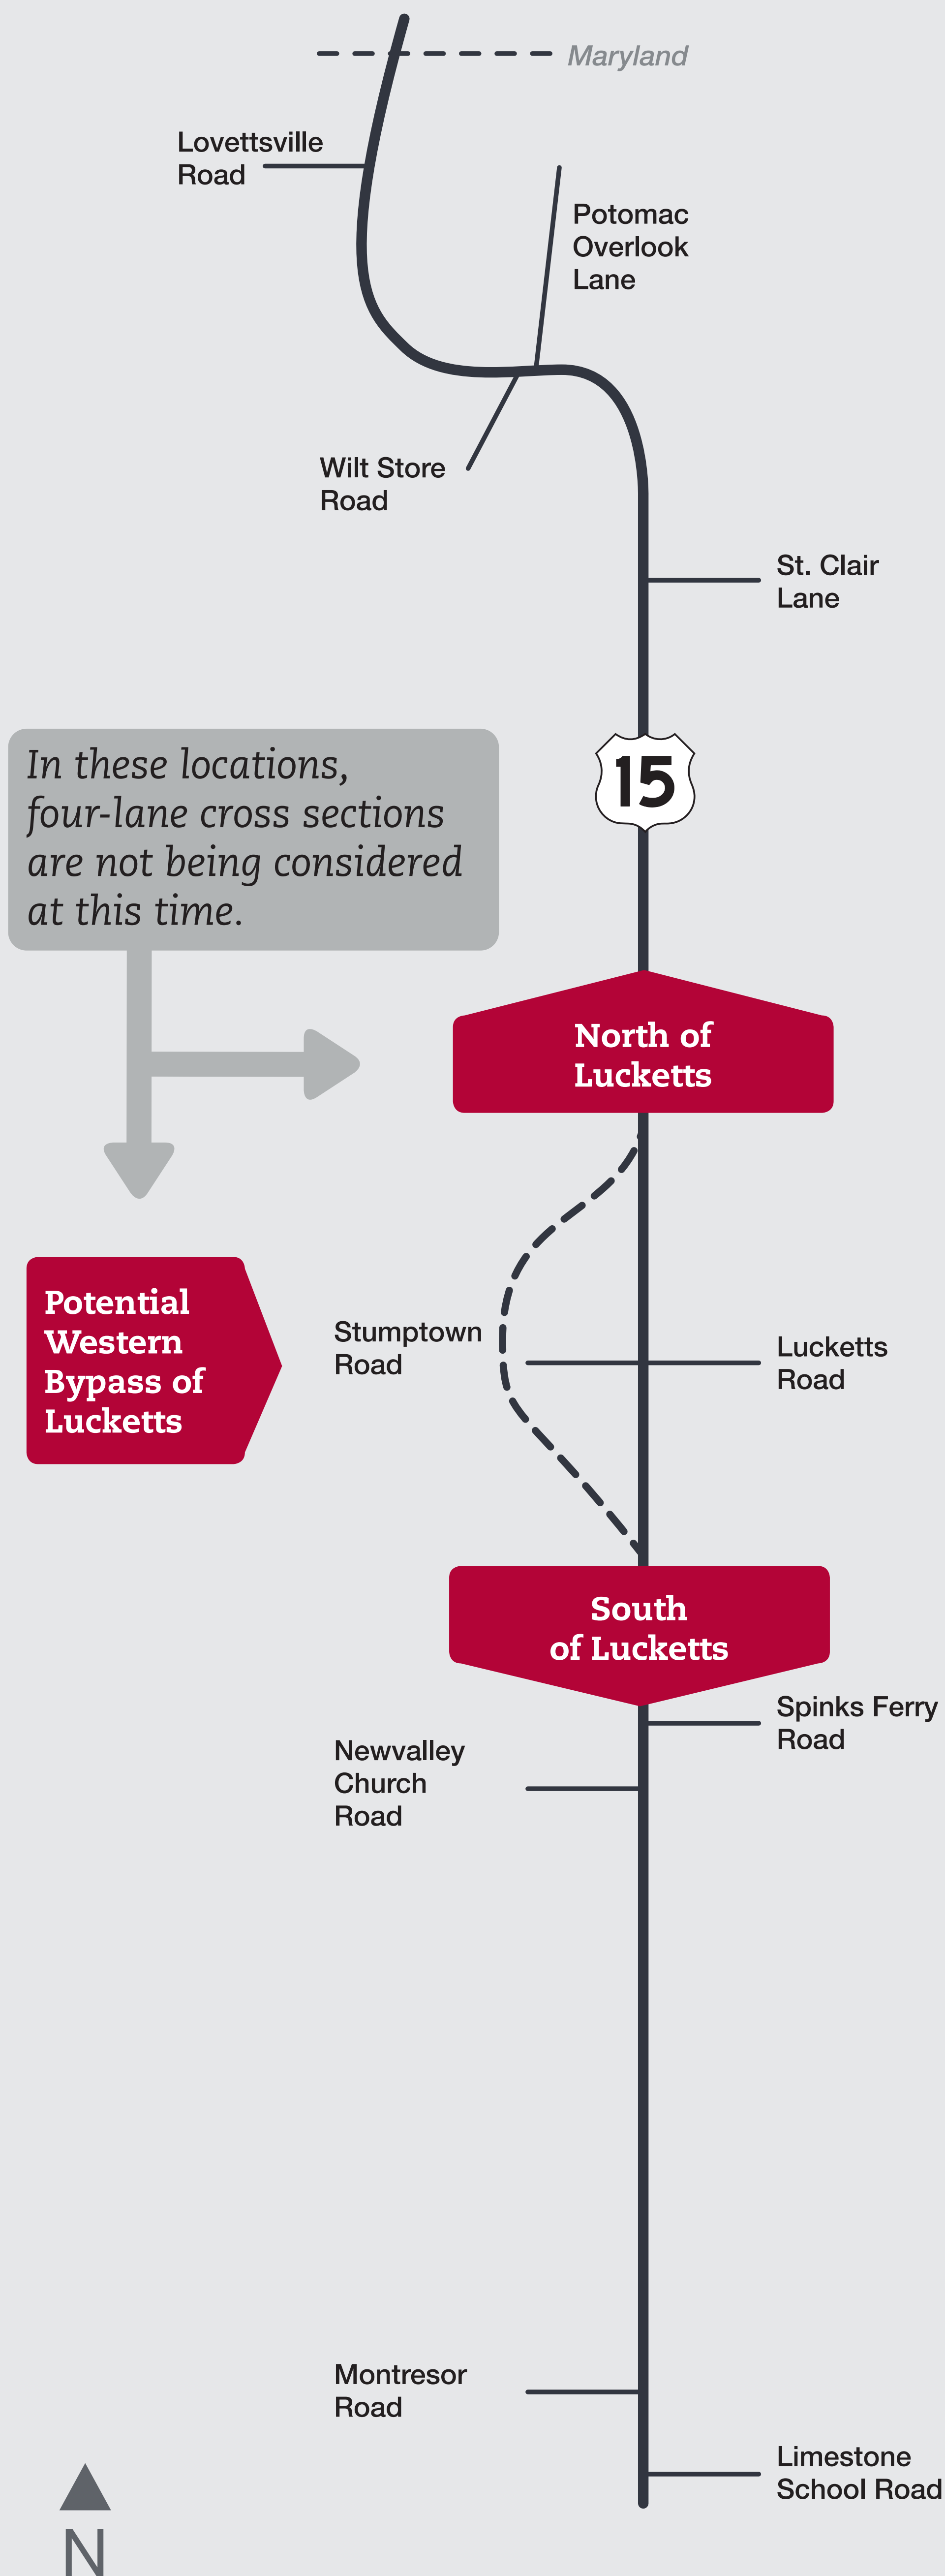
Maryland

Lovettsville Road

Potomac Overlook Lane

Wilt Store Road

St. Clair Lane

In these locations, four-lane cross sections are not being considered at this time.

15

North of Lucketts

Potential Western Bypass of Lucketts

Stumptown Road

Lucketts Road

South of Lucketts

Spinks Ferry Road

Newvalley Church Road

Montresor Road

Limestone School Road

N